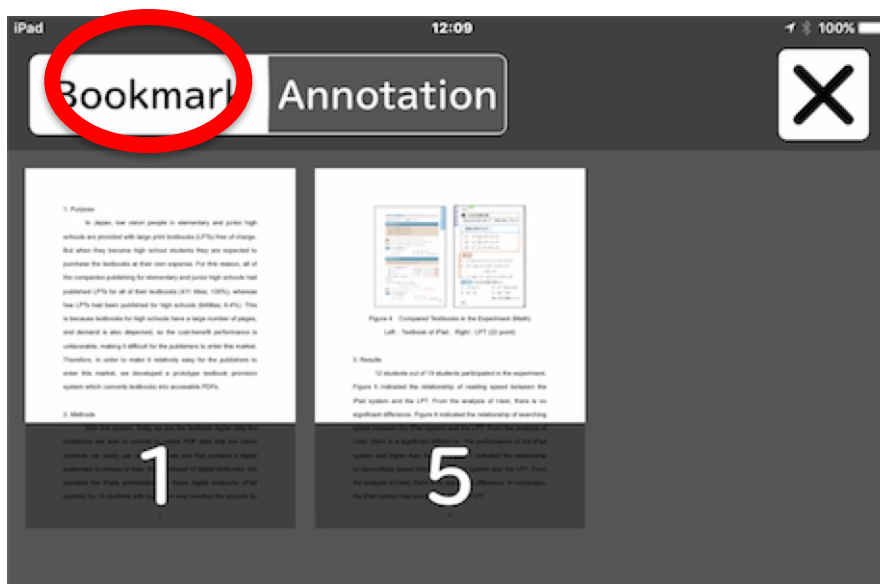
iPad 12:09 100%

Bookmark Annotation

1. Purpose

In Japan, low vision people in elementary and junior high schools are provided with large print textbooks (LPTs) free of charge. But when they become high school students they are expected to purchase the textbooks at their own expense. For this reason, all of the companies publishing for elementary and junior high schools had published LPTs for all of their textbooks (411 titles, 100%), whereas few LPTs had been published for high schools (8/488es, 8.4%). This is because textbooks for high schools have a large number of pages, and demand is also dispersed, so the cost-benefit performance is unfavorable, making it difficult for the publishers to enter this market. Therefore, in order to make it relatively easy for the publishers to enter this market, we developed a prototype textbook provision system which converts textbooks into accessible PDFs.

2. Methods

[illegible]

1

Figure 4 Compared Textbooks in the Experiment (Math)
Left : Textbook of iPad, Right : LPT (22 point)

3. Results

12 students out of 19 students participated in the experiment. Figure 5 indicated the relationship of reading speed between the iPad system and the LPT. From the analysis of t-test, there is no significant difference. Figure 6 indicated the relationship of searching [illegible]

5